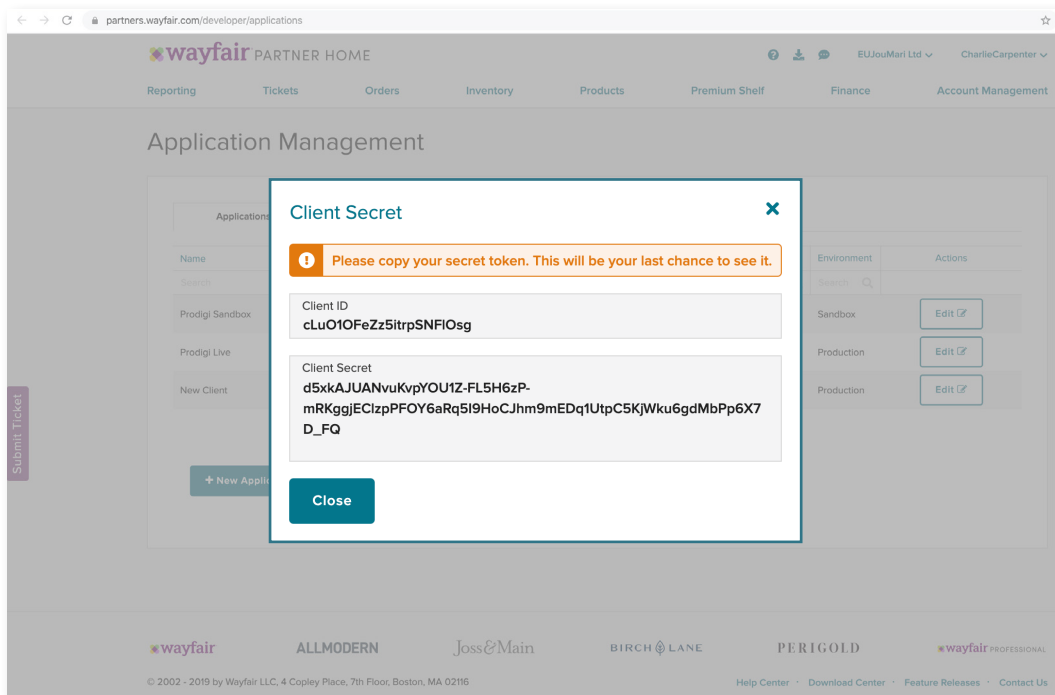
partners.wayfair.com/developer/applications

wayfair PARTNER HOME

EUJouMari Ltd ⌄ CharlieCarpenter ⌄

Reporting Tickets Orders Inventory Products Premium Shelf Finance Account Management

Application Management

Applications

Name

Search

Prodigi Sandbox

Prodigi Live

New Client

+ New Appli

Environment Actions

Search

Sandbox Edit

Production Edit

Production Edit

Submit Ticket

Client Secret

Please copy your secret token. This will be your last chance to see it.

Client ID
cLuO1OFeZz5itrpSNFlOsg

Client Secret
d5xkAJUANvuKvpYOU1Z-FL5H6zP-mRKggjEClzpPFOY6aRq5I9HoCJhm9mEDq1UtpC5KjWku6gdMbPp6X7D_FQ

Close

wayfair ALLMODERN Joss&Main BIRCH LANE PERIGOLD wayfair PROFESSIONAL

© 2002 - 2019 by Wayfair LLC, 4 Copley Place, 7th Floor, Boston, MA 02116

Help Center · Download Center · Feature Releases · Contact Us